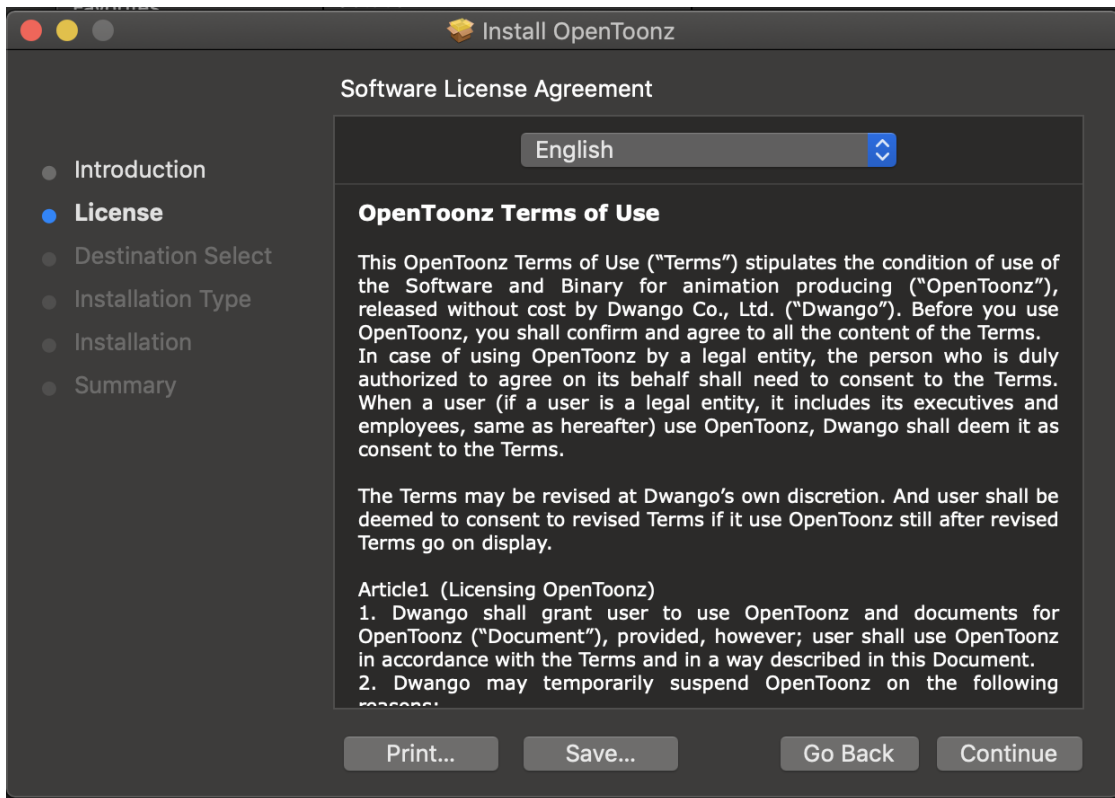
Install OpenToonz

Software License Agreement

English

Introduction
License
Destination Select
Installation Type
Installation
Summary

OpenToonz Terms of Use

This OpenToonz Terms of Use ("Terms") stipulates the condition of use of the Software and Binary for animation producing ("OpenToonz"), released without cost by Dwango Co., Ltd. ("Dwango"). Before you use OpenToonz, you shall confirm and agree to all the content of the Terms.
In case of using OpenToonz by a legal entity, the person who is duly authorized to agree on its behalf shall need to consent to the Terms.
When a user (if a user is a legal entity, it includes its executives and employees, same as hereafter) use OpenToonz, Dwango shall deem it as consent to the Terms.

The Terms may be revised at Dwango's own discretion. And user shall be deemed to consent to revised Terms if it use OpenToonz still after revised Terms go on display.

Article1 (Licensing OpenToonz)
1. Dwango shall grant user to use OpenToonz and documents for OpenToonz ("Document"), provided, however; user shall use OpenToonz in accordance with the Terms and in a way described in this Document.
2. Dwango may temporarily suspend OpenToonz on the following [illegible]

Print...
Save...
Go Back
Continue